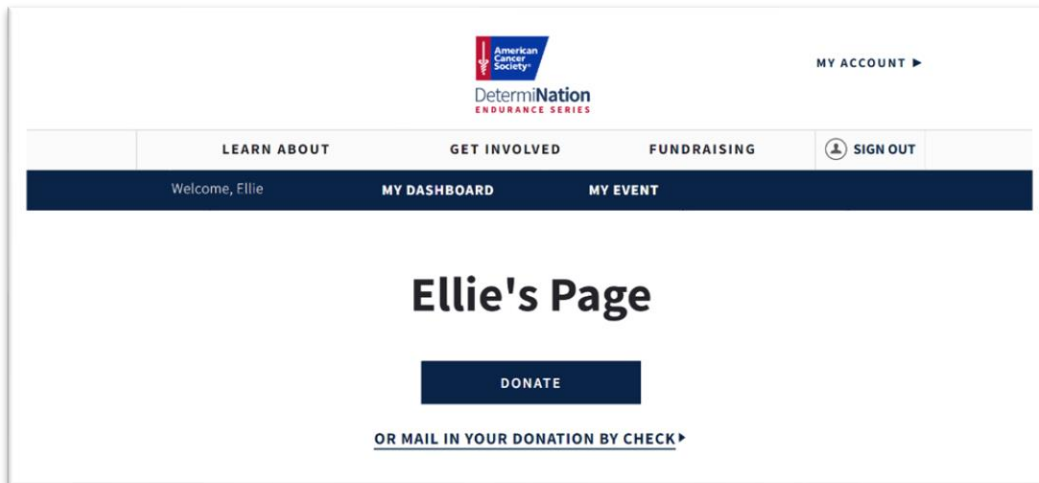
American Cancer Society®

DetermiNation
ENDURANCE SERIES

MY ACCOUNT ▶

LEARN ABOUT
GET INVOLVED
FUNDRAISING
SIGN OUT

Welcome, Ellie
MY DASHBOARD
MY EVENT

Ellie's Page

DONATE

OR MAIL IN YOUR DONATION BY CHECK ▶